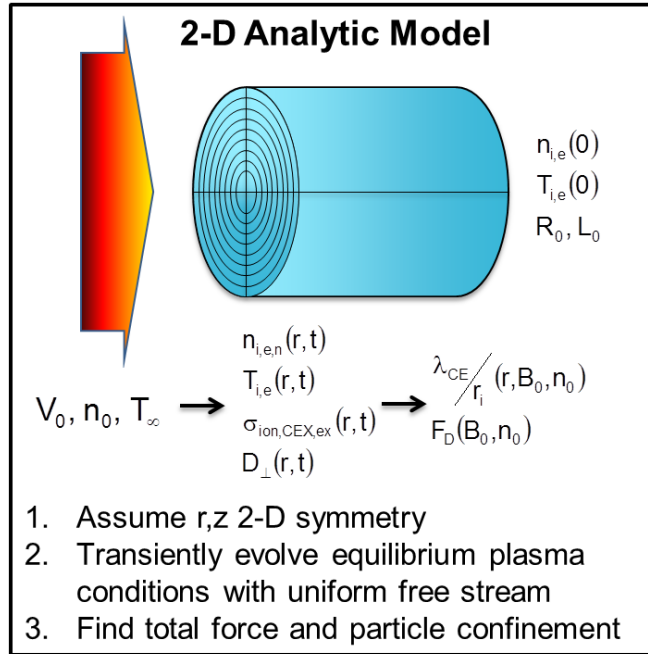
2-D Analytic Model

$n_{i,e}(0)$
$T_{i,e}(0)$
$R_0, L_0$

$V_0, n_0, T_\infty$ → $n_{i,e,n}(r,t)$
$T_{i,e}(r,t)$
$\sigma_{ion,CEX,ex}(r,t)$
$D_\perp(r,t)$ → $\lambda_{CE}/r_i\,(r,B_0,n_0)$
$F_D(B_0,n_0)$

1. Assume r,z 2-D symmetry
2. Transiently evolve equilibrium plasma conditions with uniform free stream
3. Find total force and particle confinement